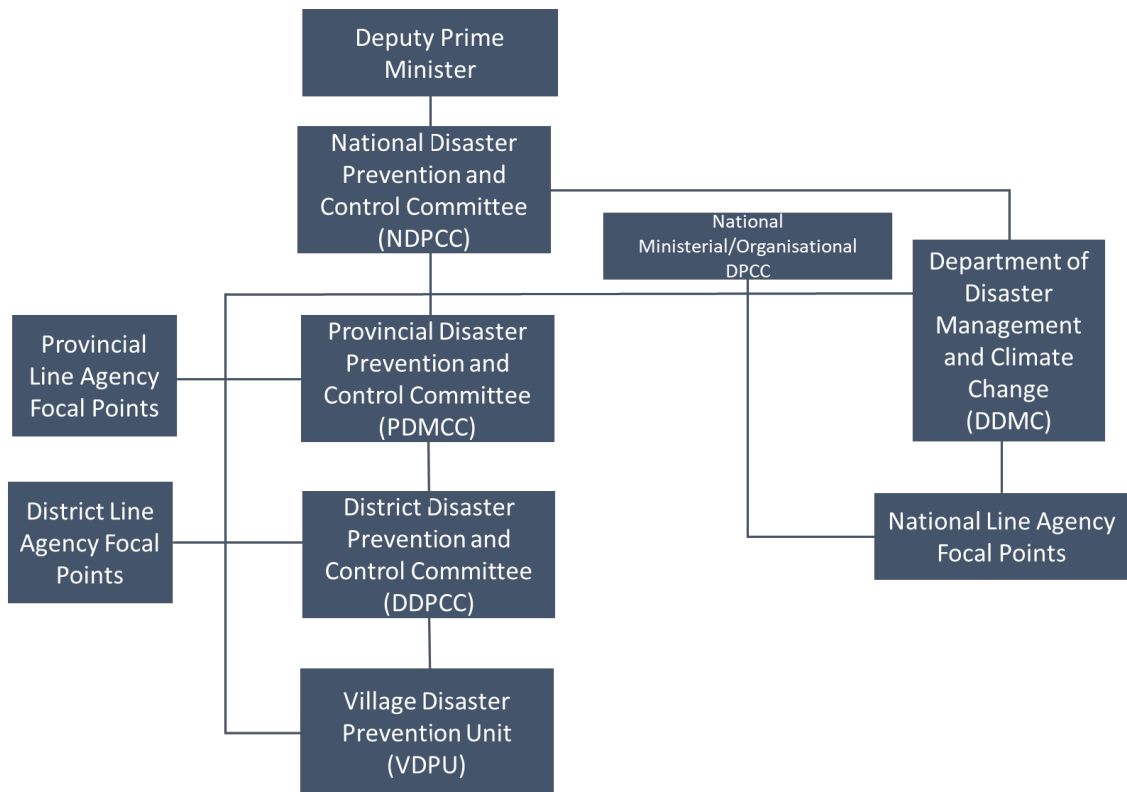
Deputy Prime Minister

National Disaster Prevention and Control Committee (NDPCC)

National Ministerial/Organisational DPCC

Department of Disaster Management and Climate Change (DDMC)

Provincial Line Agency Focal Points

Provincial Disaster Prevention and Control Committee (PDMCC)

District Line Agency Focal Points

District Disaster Prevention and Control Committee (DDPCC)

National Line Agency Focal Points

Village Disaster Prevention Unit (VDPU)